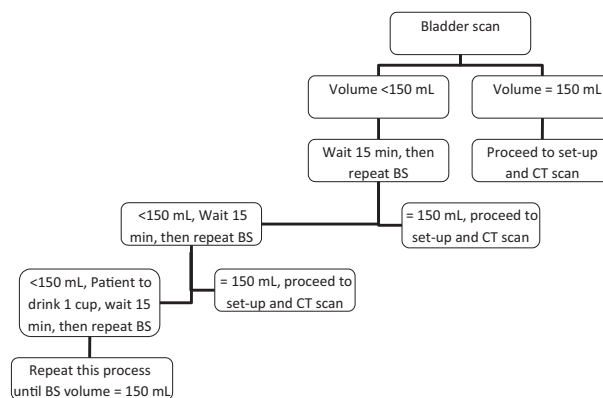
Bladder scan

Volume <150 mL

Volume = 150 mL

Wait 15 min, then repeat BS

Proceed to set-up and CT scan

<150 mL, Wait 15 min, then repeat BS

= 150 mL, proceed to set-up and CT scan

<150 mL, Patient to drink 1 cup, wait 15 min, then repeat BS

= 150 mL, proceed to set-up and CT scan

Repeat this process until BS volume = 150 mL